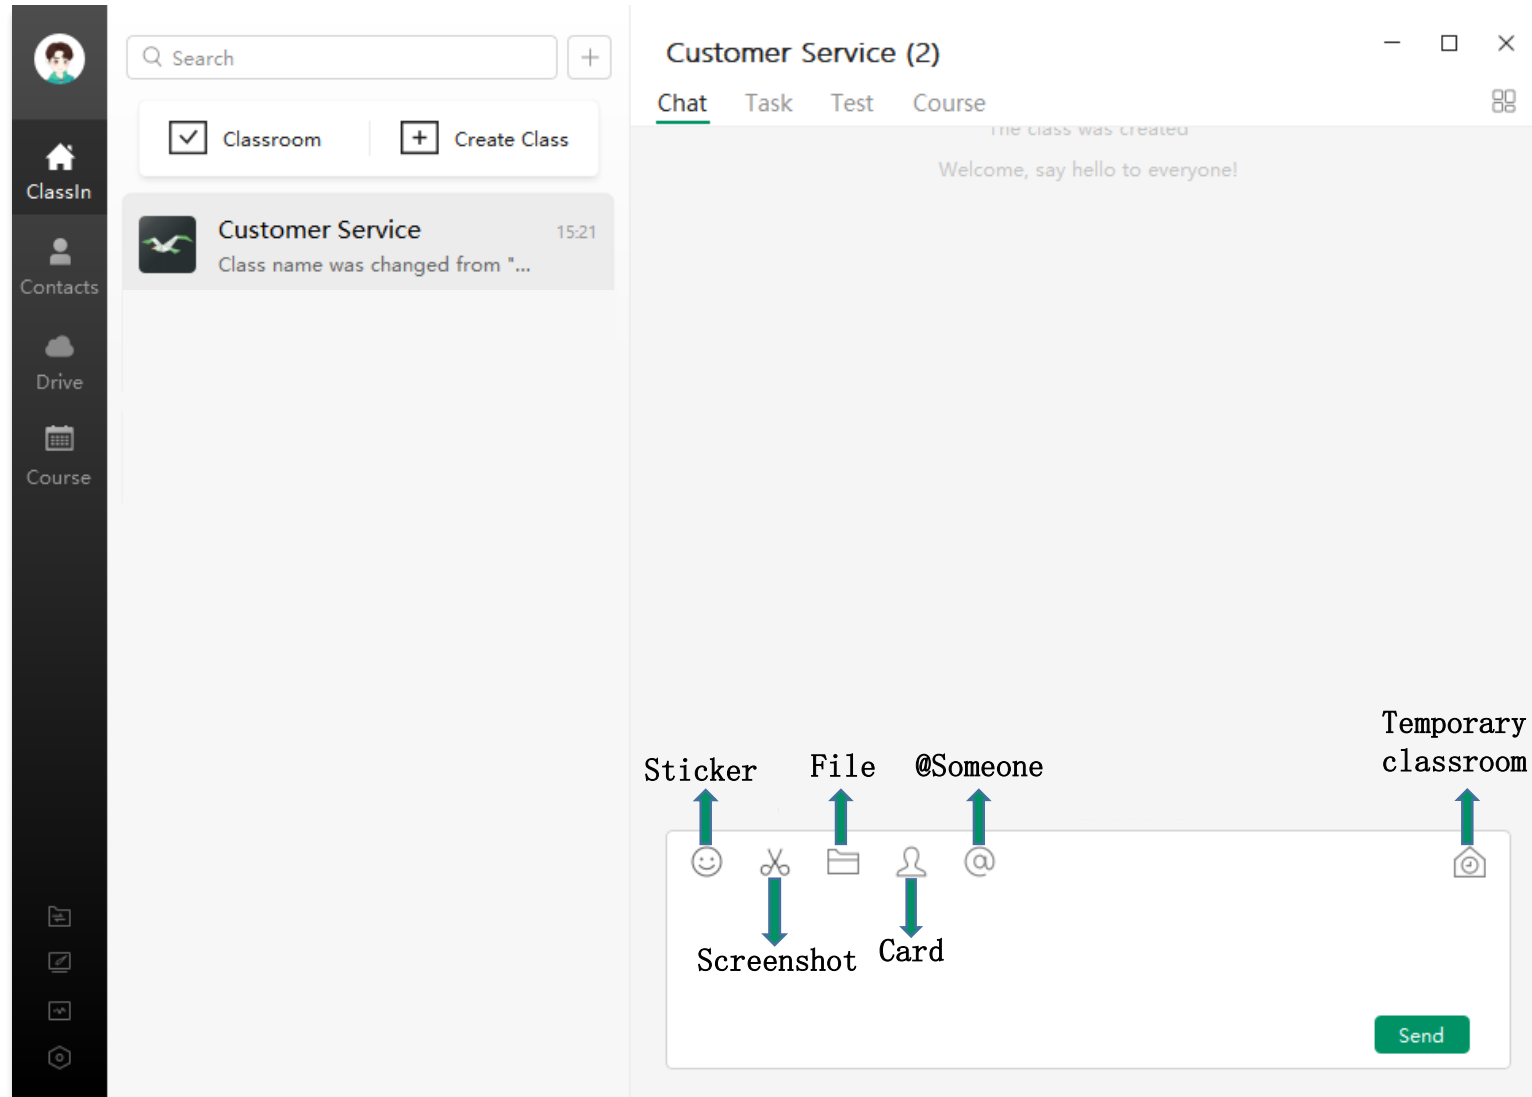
ClassIn

Contacts

Drive

Course

Search

Classroom

Create Class

Customer Service

15:21

Class name was changed from "...

Customer Service (2)

Chat Task Test Course

The class was created

Welcome, say hello to everyone!

Sticker

File

@Someone

Temporary classroom

Screenshot

Card

Send